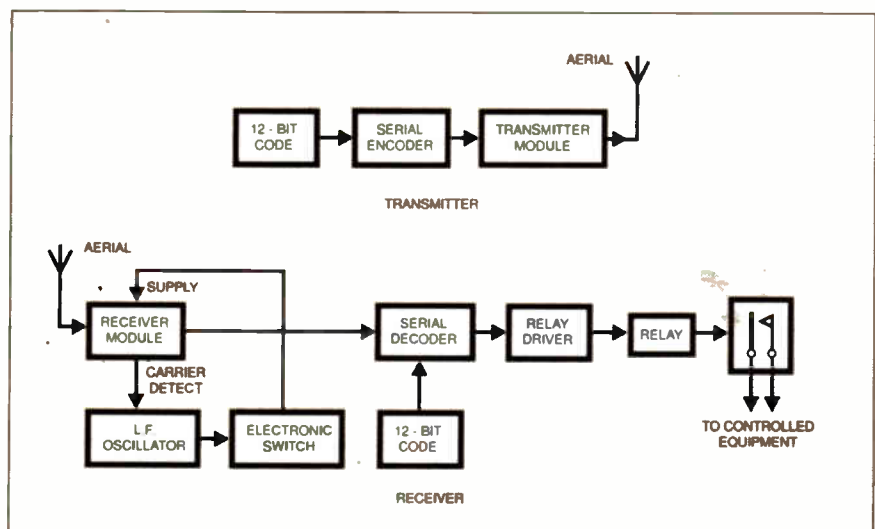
AERIAL

12 - BIT CODE

SERIAL ENCODER

TRANSMITTER MODULE

TRANSMITTER

AERIAL

SUPPLY

RECEIVER MODULE

CARRIER DETECT

L.F. OSCILLATOR

ELECTRONIC SWITCH

SERIAL DECODER

12 - BIT CODE

RELAY DRIVER

RELAY

TO CONTROLLED EQUIPMENT

RECEIVER